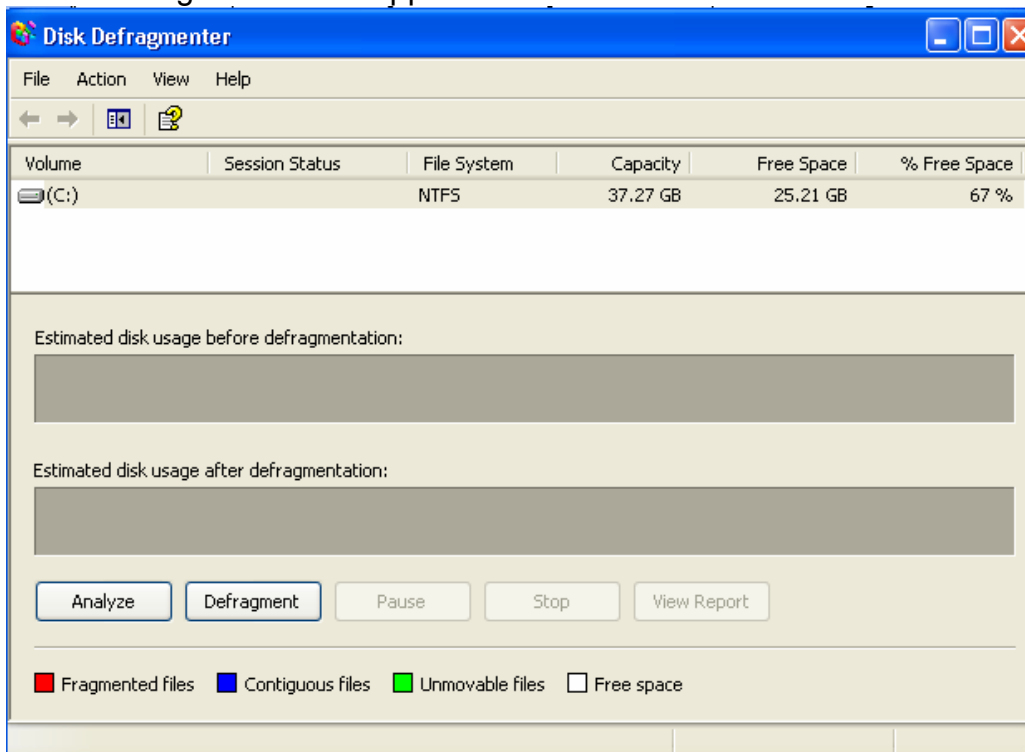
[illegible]

Disk Defragmenter

File Action View Help

| Volume | Session Status | File System | Capacity | Free Space | % Free Space |
|---|---|---|---|---|---|
| (C:) | | NTFS | 37.27 GB | 25.21 GB | 67 % |

Estimated disk usage before defragmentation:

Estimated disk usage after defragmentation:

Analyze Defragment Pause Stop View Report

Fragmented files Contiguous files Unmovable files Free space